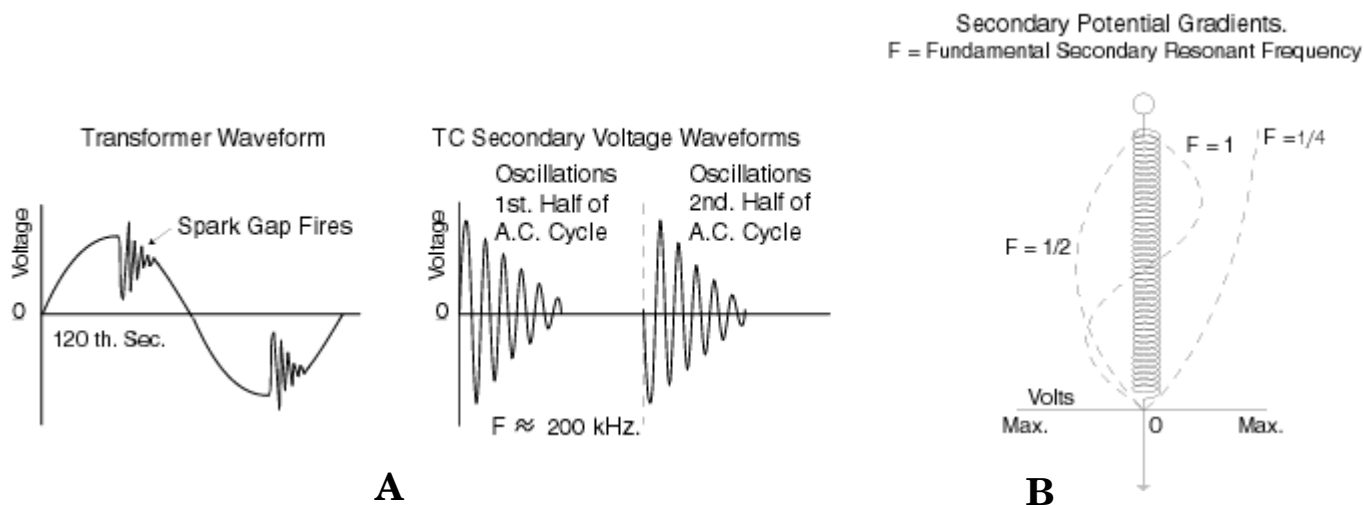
Secondary Potential Gradients.
F = Fundamental Secondary Resonant Frequency

Transformer Waveform

Voltage

Spark Gap Fires

0

120 th. Sec.

TC Secondary Voltage Waveforms

Oscillations 1st. Half of A.C. Cycle

Oscillations 2nd. Half of A.C. Cycle

Voltage

0

F $\approx$ 200 kHz.

F = 1

F = 1/4

F = 1/2

Volts

Max.

0

Max.

A

B